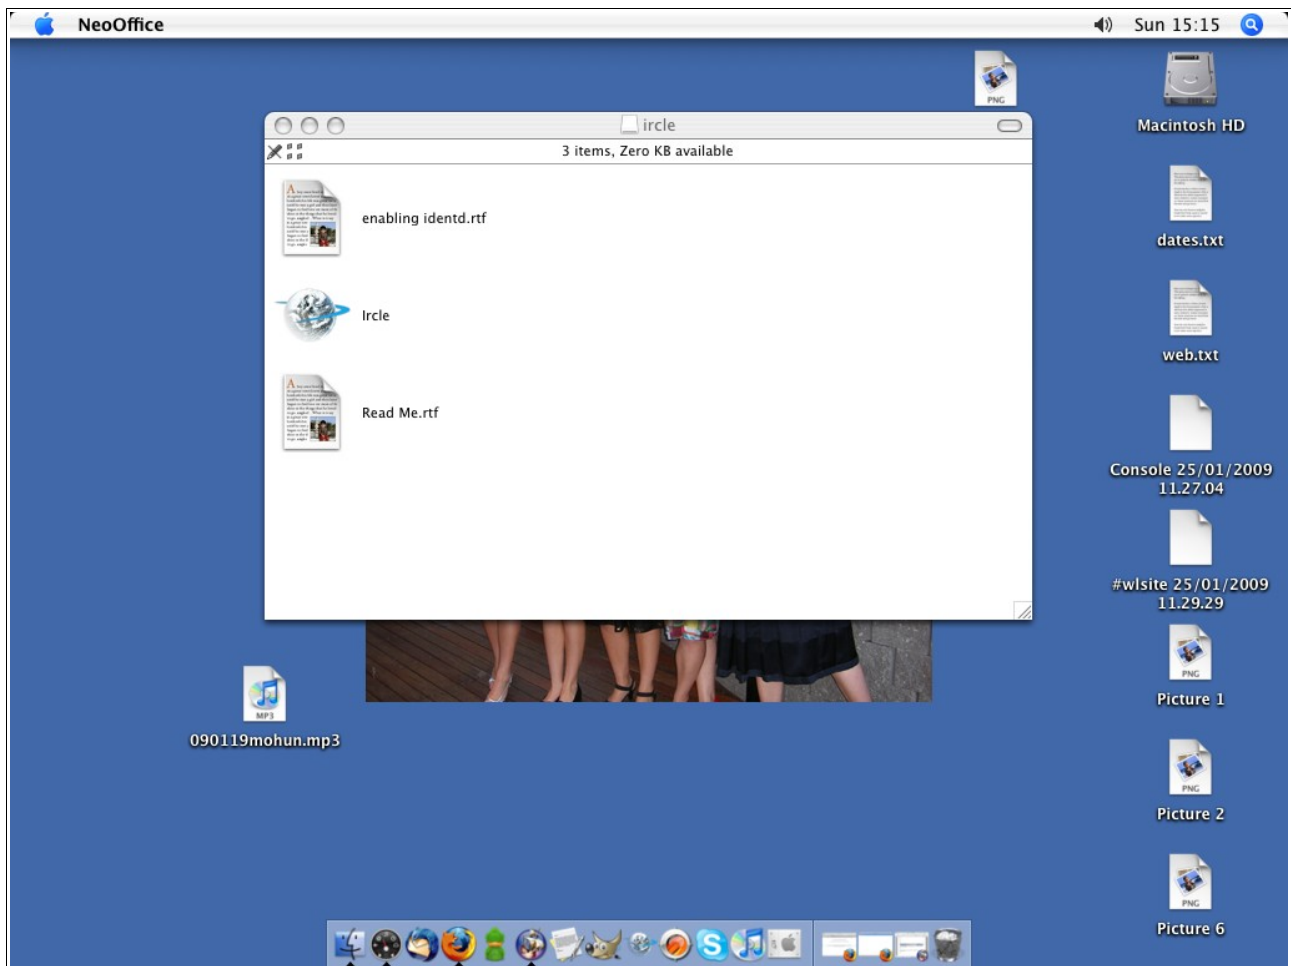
NeoOffice

Sun 15:15

ircle

3 items, Zero KB available

enabling identd.rtf

Ircle

Read Me.rtf

PNG

Macintosh HD

dates.txt

web.txt

Console 25/01/2009 11.27.04

#wlsite 25/01/2009 11.29.29

PNG

Picture 1

PNG

Picture 2

PNG

Picture 6

MP3

090119mohun.mp3